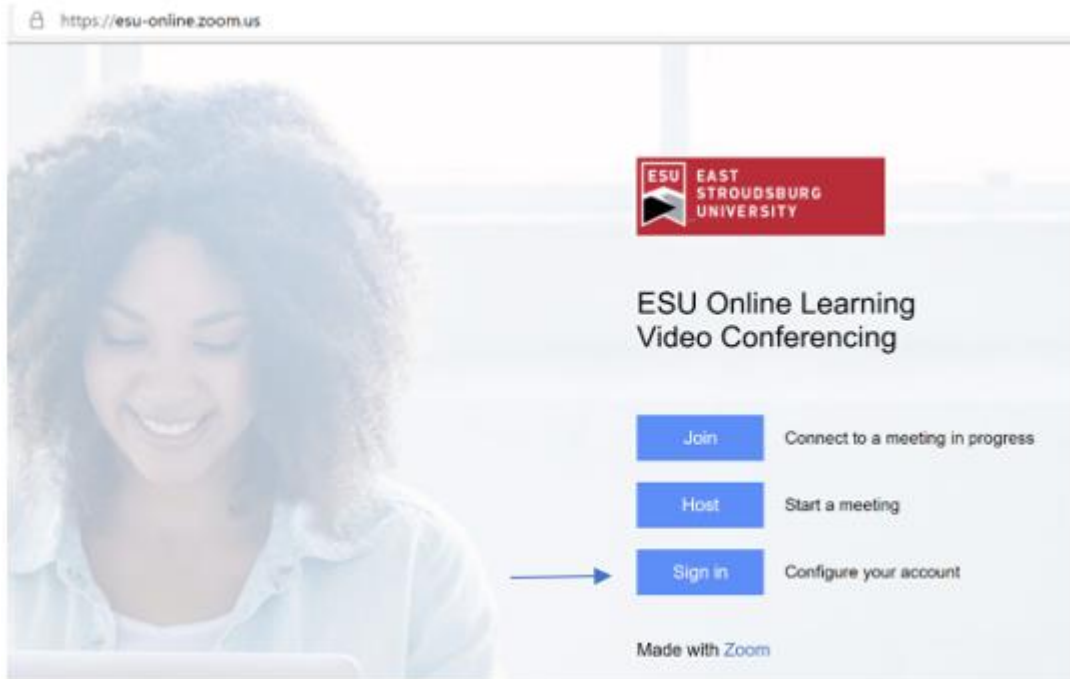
https://esu-online.zoom.us

ESU EAST STROUDSBURG UNIVERSITY

ESU Online Learning Video Conferencing

Join Connect to a meeting in progress

Host Start a meeting

Sign in Configure your account

Made with Zoom